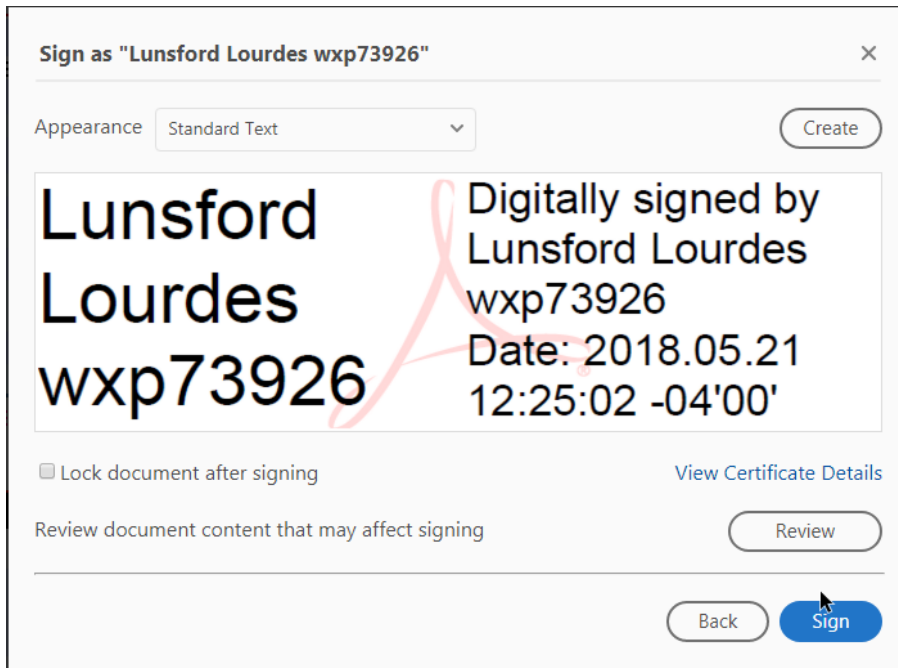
Sign as "Lunsford Lourdes wxp73926"

×

Appearance Standard Text

Create

Lunsford Lourdes wxp73926

Digitally signed by Lunsford Lourdes wxp73926 Date: 2018.05.21 12:25:02 -04'00'

Lock document after signing

View Certificate Details

Review document content that may affect signing

Review

Back

Sign